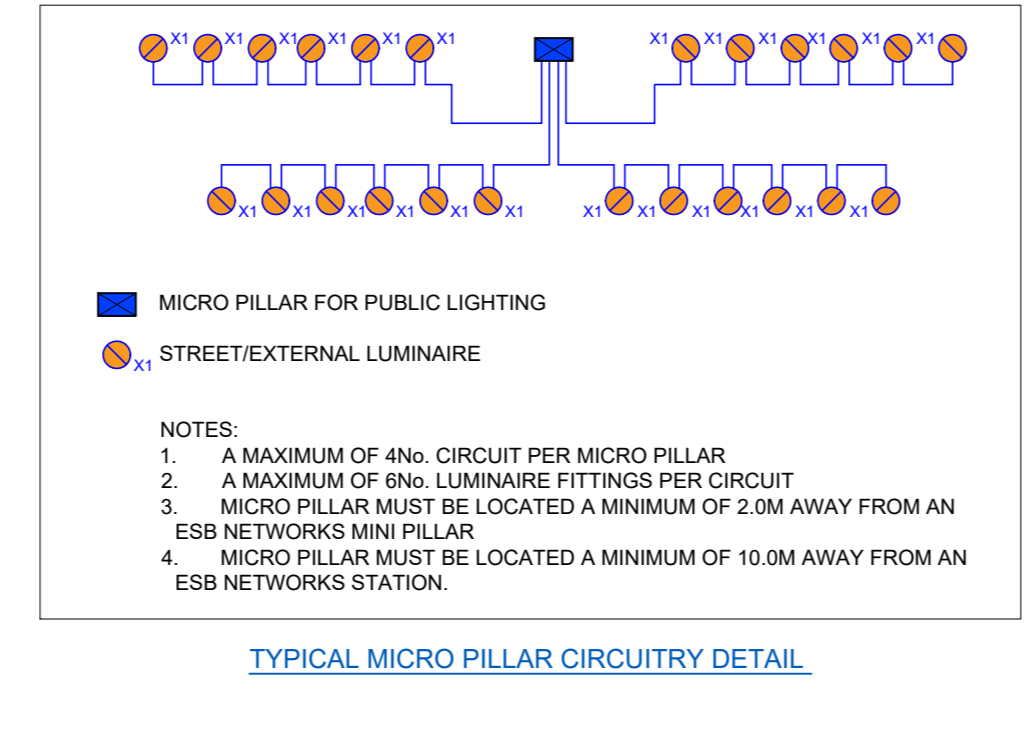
X1 X1 X1 X1 X1 X1

X1 X1 X1 X1 X1 X1

X1 X1 X1 X1 X1 X1

X1 X1 X1 X1 X1 X1

MICRO PILLAR FOR PUBLIC LIGHTING

X1 STREET/EXTERNAL LUMINAIRE

NOTES:
1. A MAXIMUM OF 4No. CIRCUIT PER MICRO PILLAR
2. A MAXIMUM OF 6No. LUMINAIRE FITTINGS PER CIRCUIT
3. MICRO PILLAR MUST BE LOCATED A MINIMUM OF 2.0M AWAY FROM AN ESB NETWORKS MINI PILLAR
4. MICRO PILLAR MUST BE LOCATED A MINIMUM OF 10.0M AWAY FROM AN ESB NETWORKS STATION.

TYPICAL MICRO PILLAR CIRCUITRY DETAIL